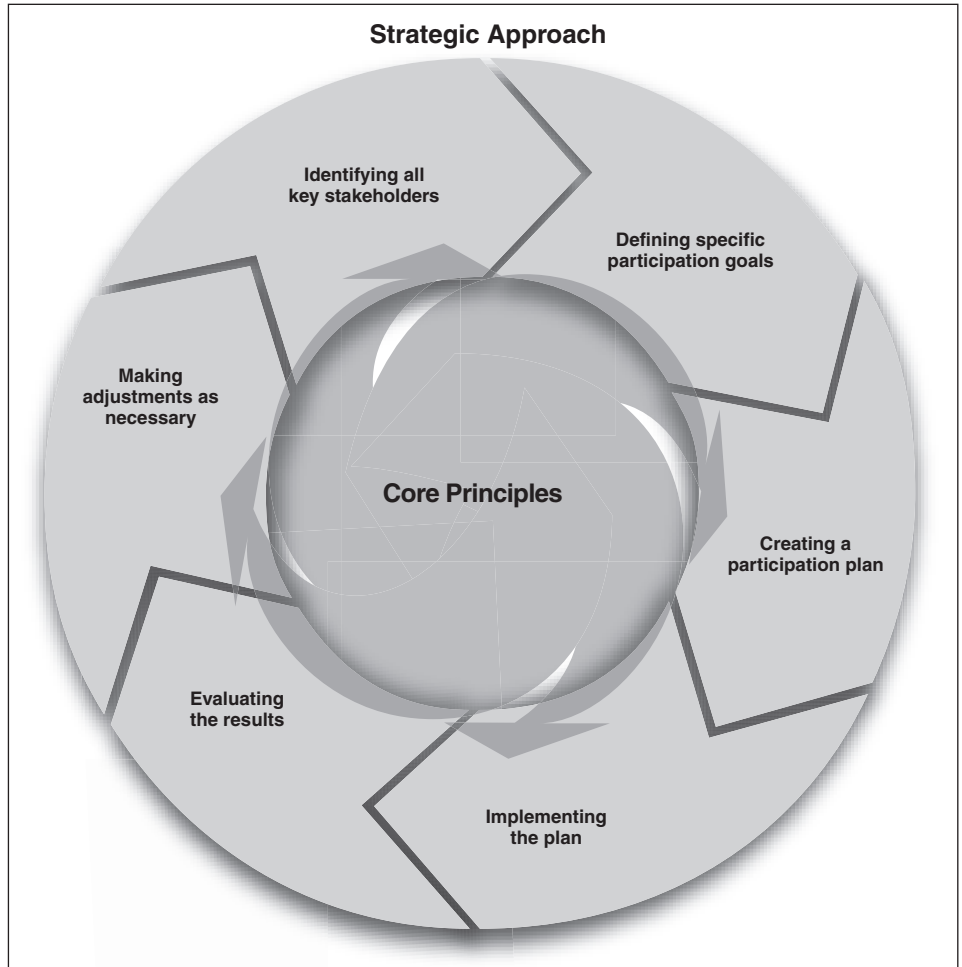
Strategic Approach

Identifying all key stakeholders

Defining specific participation goals

Creating a participation plan

Implementing the plan

Evaluating the results

Making adjustments as necessary

Core Principles